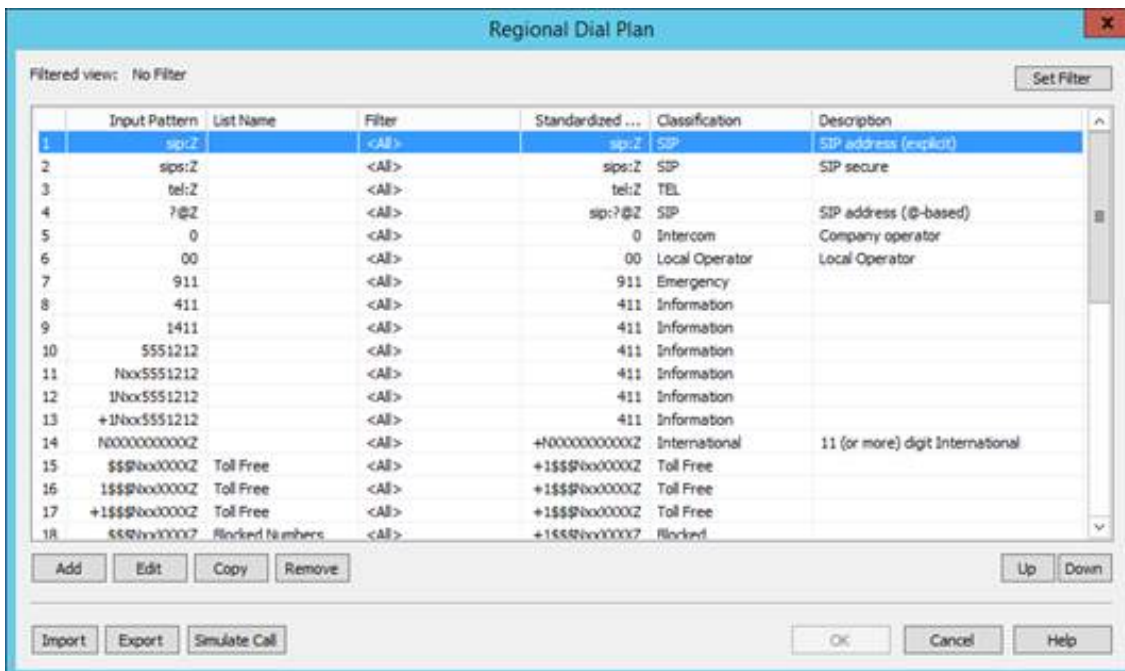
Regional Dial Plan

Filtered view: No Filter

Set Filter

| | Input Pattern | List Name | Filter | Standardized ... | Classification | Description |
|---|---|---|---|---|---|---|
| 1 | sip:Z | | <All> | sip:Z | SIP | SIP address (explicit) |
| 2 | sips:Z | | <All> | sips:Z | SIP | SIP secure |
| 3 | tel:Z | | <All> | tel:Z | TEL | |
| 4 | ?@Z | | <All> | sip:?@Z | SIP | SIP address (@-based) |
| 5 | 0 | | <All> | 0 | Intercom | Company operator |
| 6 | 00 | | <All> | 00 | Local Operator | Local Operator |
| 7 | 911 | | <All> | 911 | Emergency | |
| 8 | 411 | | <All> | 411 | Information | |
| 9 | 1411 | | <All> | 411 | Information | |
| 10 | 5551212 | | <All> | 411 | Information | |
| 11 | Nxx5551212 | | <All> | 411 | Information | |
| 12 | 1Nxx5551212 | | <All> | 411 | Information | |
| 13 | +1Nxx5551212 | | <All> | 411 | Information | |
| 14 | N0000000000Z | | <All> | +N0000000000Z | International | 11 (or more) digit International |
| 15 | $$$Nxx0000Z | Toll Free | <All> | +1$$$Nxx0000Z | Toll Free | |
| 16 | 1$$$Nxx0000Z | Toll Free | <All> | +1$$$Nxx0000Z | Toll Free | |
| 17 | +1$$$Nxx0000Z | Toll Free | <All> | +1$$$Nxx0000Z | Toll Free | |
| 18 | $$$Nxx0000Z | Blocked Numbers | <All> | +1$$$Nxx0000Z | Blocked | |

Add Edit Copy Remove Up Down

Import Export Simulate Call OK Cancel Help